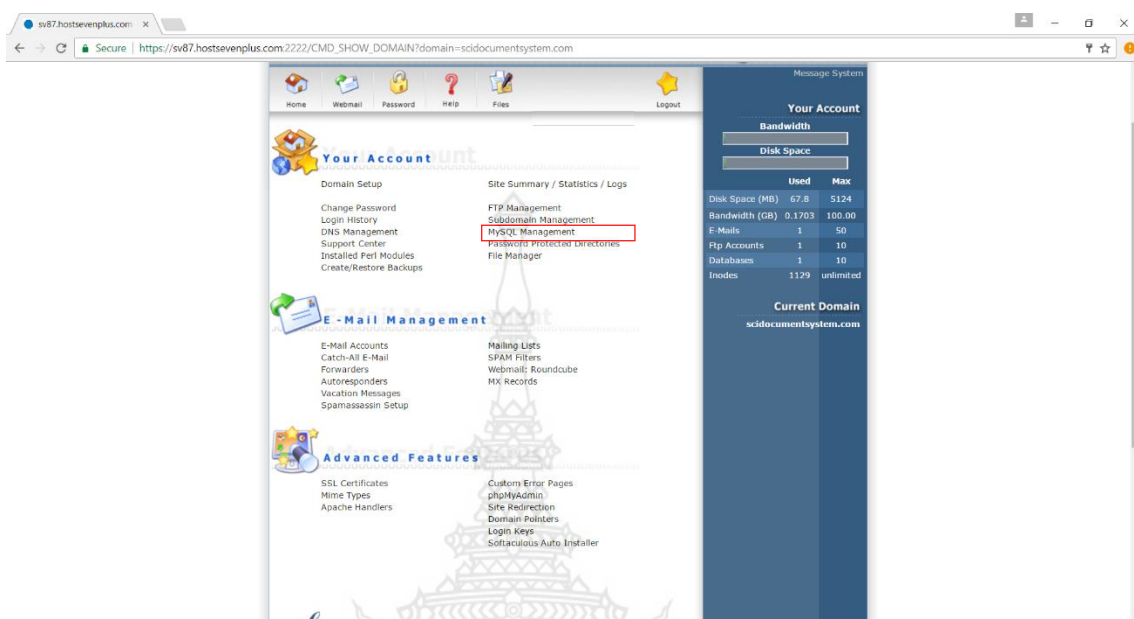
sv87.hostsevenplus.com ×

Secure | https://sv87.hostsevenplus.com:2222/CMD_SHOW_DOMAIN?domain=scidocumentsystem.com

Home Webmail Password Help Files Logout

Message System

Your Account

Domain Setup
Change Password
Login History
DNS Management
Support Center
Installed Perl Modules
Create/Restore Backups

Site Summary / Statistics / Logs
FTP Management
Subdomain Management
MySQL Management
Password Protected Directories
File Manager

E-Mail Management

E-Mail Accounts
Catch-All E-Mail
Forwarders
Autoresponders
Vacation Messages
Spamassassin Setup

Mailing Lists
SPAM Filters
Webmail: Roundcube
MX Records

Advanced Features

SSL Certificates
Mime Types
Apache Handlers

Custom Error Pages
phpMyAdmin
Site Redirection
Domain Pointers
Login Keys
Softaculous Auto Installer

Your Account
Bandwidth
Disk Space

| | Used | Max |
|---|---|---|
| Disk Space (MB) | 67.8 | 5124 |
| Bandwidth (GB) | 0.1703 | 100.00 |
| E-Mails | 1 | 50 |
| Ftp Accounts | 1 | 10 |
| Databases | 1 | 10 |
| Inodes | 1129 | unlimited |

Current Domain
scidocumentsystem.com